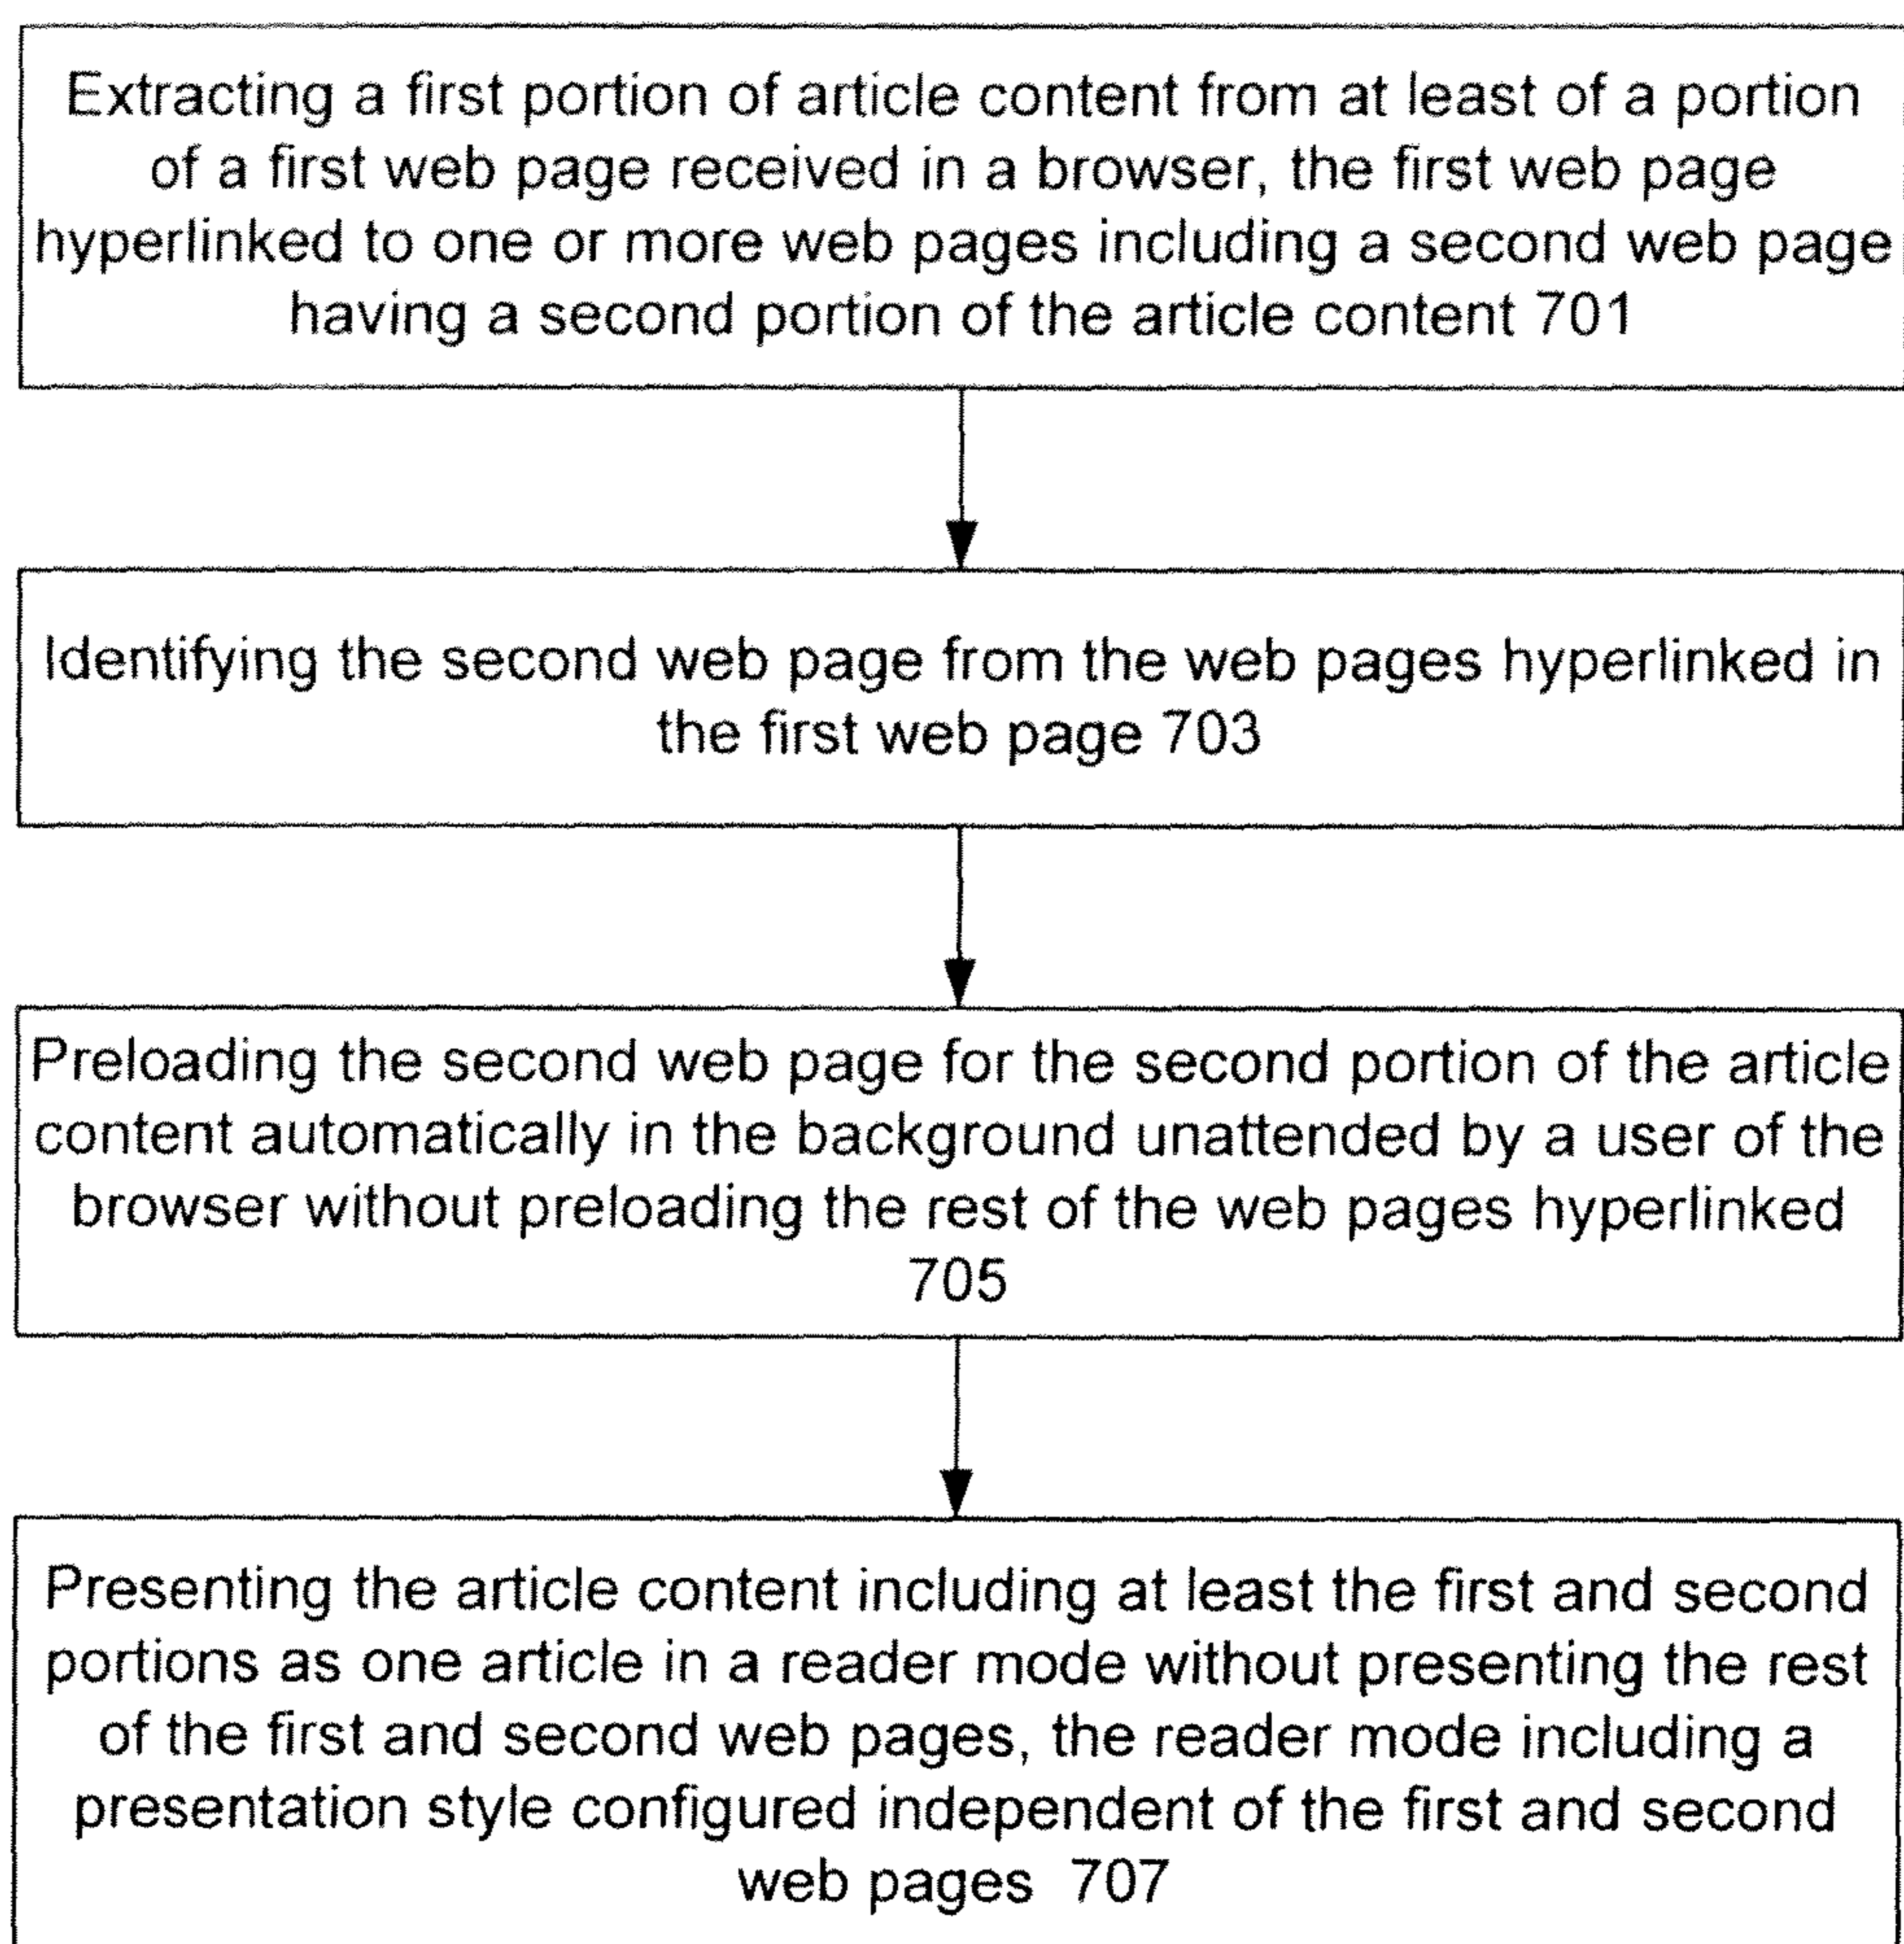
Extracting a first portion of article content from at least of a portion of a first web page received in a browser, the first web page hyperlinked to one or more web pages including a second web page having a second portion of the article content 701

Identifying the second web page from the web pages hyperlinked in the first web page 703

Preloading the second web page for the second portion of the article content automatically in the background unattended by a user of the browser without preloading the rest of the web pages hyperlinked 705

Presenting the article content including at least the first and second portions as one article in a reader mode without presenting the rest of the first and second web pages, the reader mode including a presentation style configured independent of the first and second web pages 707